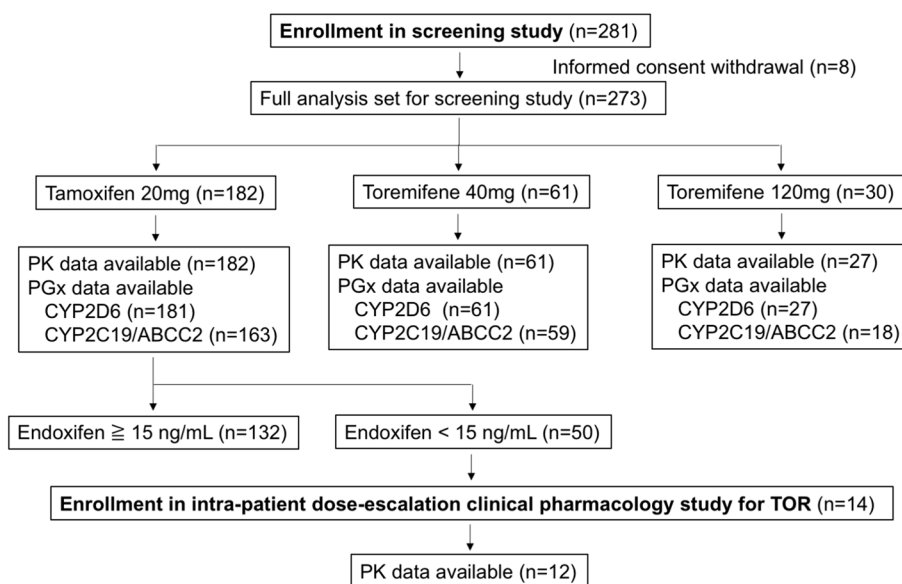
**Enrollment in screening study** (n=281)

Informed consent withdrawal (n=8)

Full analysis set for screening study (n=273)

Tamoxifen 20mg (n=182)

Toremifene 40mg (n=61)

Toremifene 120mg (n=30)

PK data available (n=182)
PGx data available
CYP2D6 (n=181)
CYP2C19/ABCC2 (n=163)

PK data available (n=61)
PGx data available
CYP2D6 (n=61)
CYP2C19/ABCC2 (n=59)

PK data available (n=27)
PGx data available
CYP2D6 (n=27)
CYP2C19/ABCC2 (n=18)

Endoxifen ≧ 15 ng/mL (n=132)

Endoxifen < 15 ng/mL (n=50)

**Enrollment in intra-patient dose-escalation clinical pharmacology study for TOR** (n=14)

PK data available (n=12)